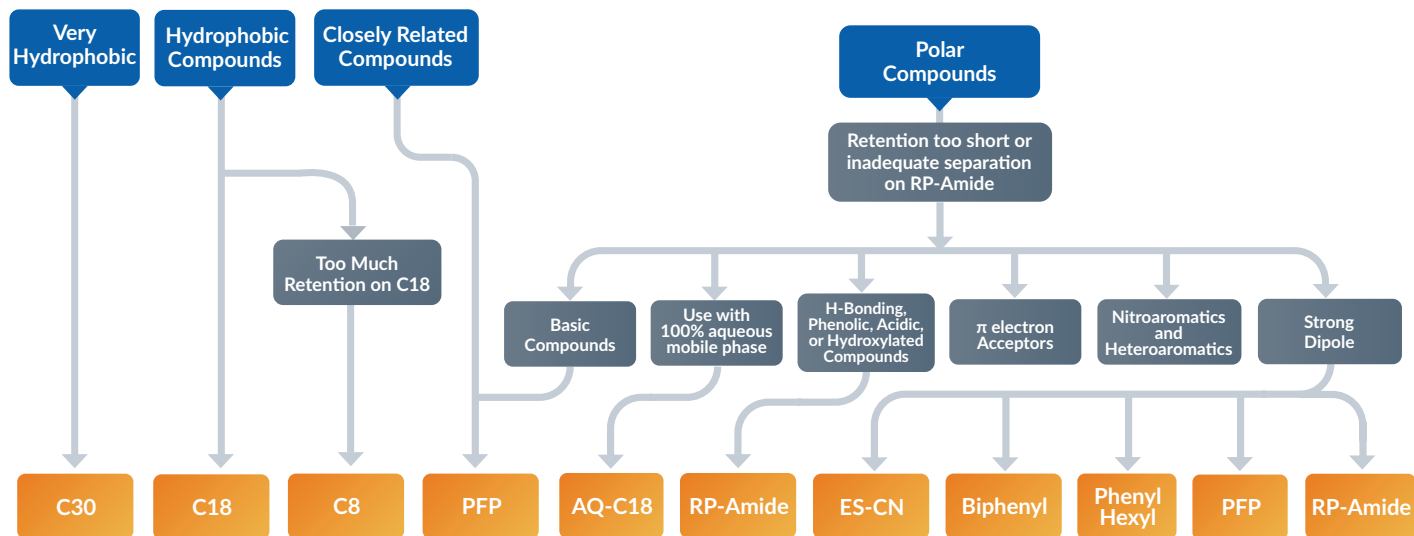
Very Hydrophobic

Hydrophobic Compounds

Closely Related Compounds

Polar Compounds

Retention too short or inadequate separation on RP-Amide

Too Much Retention on C18

Basic Compounds

Use with 100% aqueous mobile phase

H-Bonding, Phenolic, Acidic, or Hydroxylated Compounds

π electron Acceptors

Nitroaromatics and Heteroaromatics

Strong Dipole

C30

C18

C8

PFP

AQ-C18

RP-Amide

ES-CN

Biphenyl

Phenyl Hexyl

PFP

RP-Amide